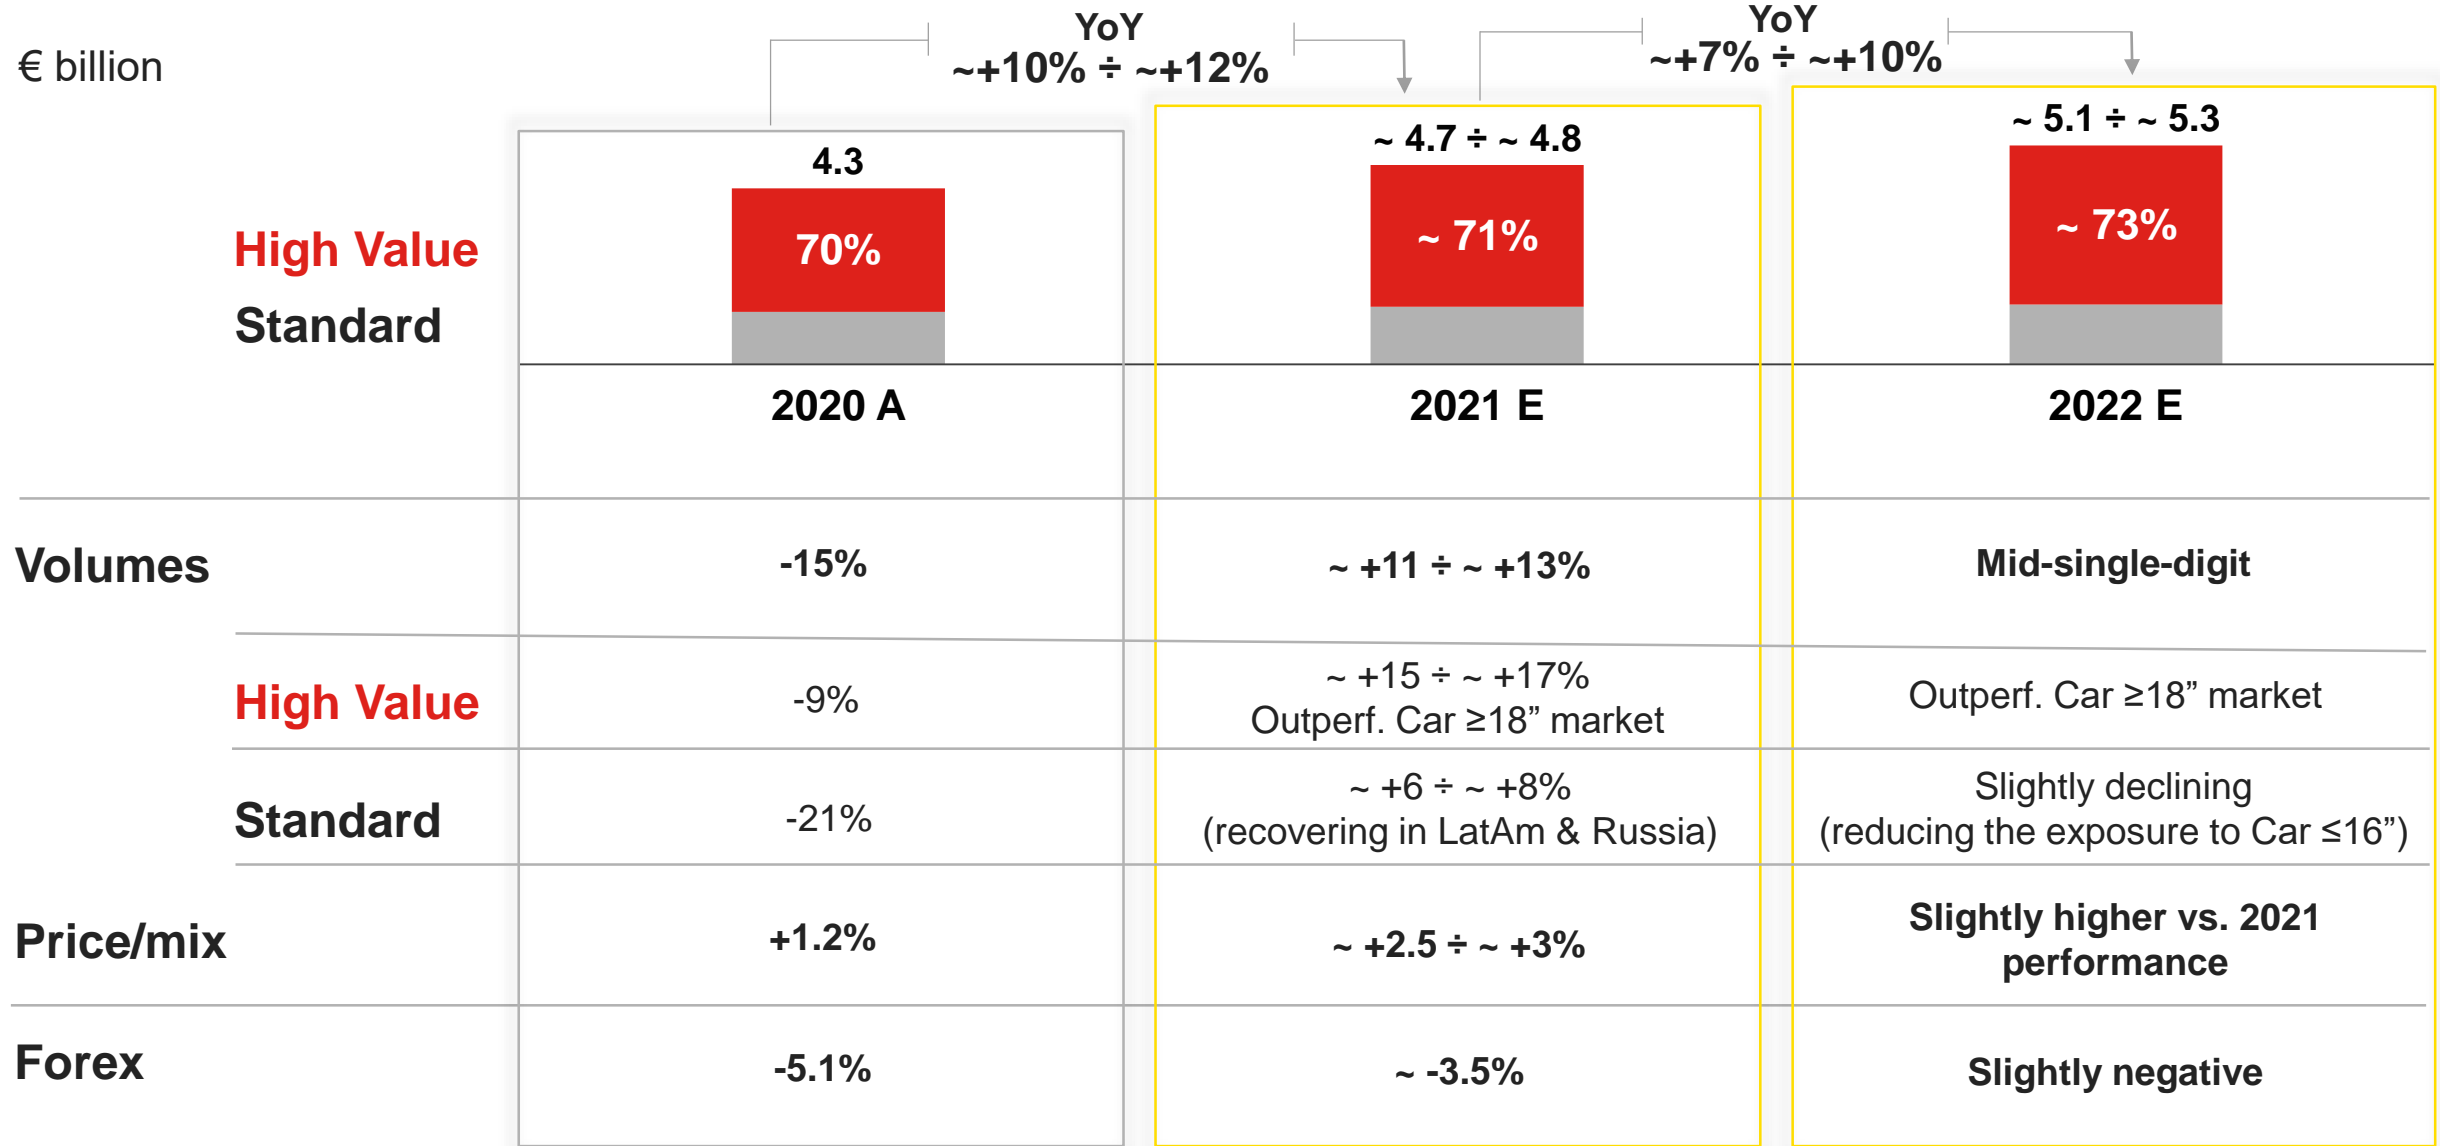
€ billion

YoY
~+10% ÷ ~+12%

YoY
~+7% ÷ ~+10%

High Value
Standard

| | 2020 A | 2021 E | 2022 E |
|---|---|---|---|
| | 4.3 / 70% | ~ 4.7 ÷ ~ 4.8 / ~ 71% | ~ 5.1 ÷ ~ 5.3 / ~ 73% |
| Volumes | -15% | ~ +11 ÷ ~ +13% | Mid-single-digit |
| High Value | -9% | ~ +15 ÷ ~ +17% Outperf. Car ≥18" market | Outperf. Car ≥18" market |
| Standard | -21% | ~ +6 ÷ ~ +8% (recovering in LatAm & Russia) | Slightly declining (reducing the exposure to Car ≤16") |
| Price/mix | +1.2% | ~ +2.5 ÷ ~ +3% | Slightly higher vs. 2021 performance |
| Forex | -5.1% | ~ -3.5% | Slightly negative |